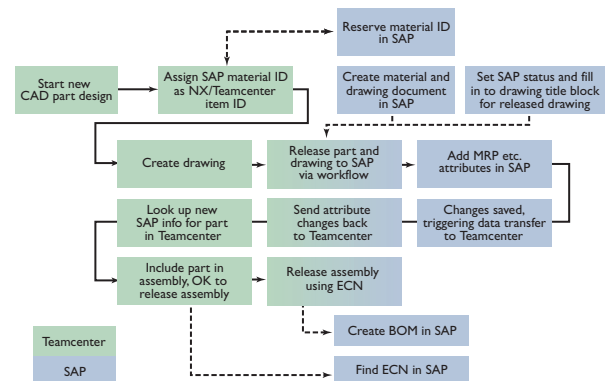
Reserve material ID in SAP

Start new CAD part design

Assign SAP material ID as NX/Teamcenter item ID

Create material and drawing document in SAP

Set SAP status and fill in to drawing title block for released drawing

Create drawing

Release part and drawing to SAP via workflow

Add MRP etc. attributes in SAP

Look up new SAP info for part in Teamcenter

Send attribute changes back to Teamcenter

Changes saved, triggering data transfer to Teamcenter

Include part in assembly, OK to release assembly

Release assembly using ECN

Create BOM in SAP

Teamcenter

SAP

Find ECN in SAP